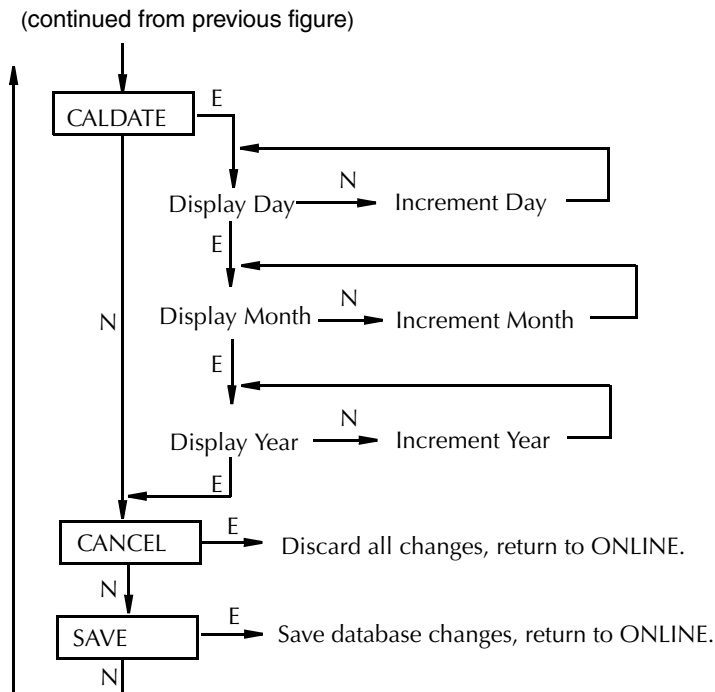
(continued from previous figure)

CALDATE
E
Display Day
N
Increment Day
E
Display Month
N
Increment Month
N
E
Display Year
N
Increment Year
E
CANCEL
E
Discard all changes, return to ONLINE.
N
SAVE
E
Save database changes, return to ONLINE.
N